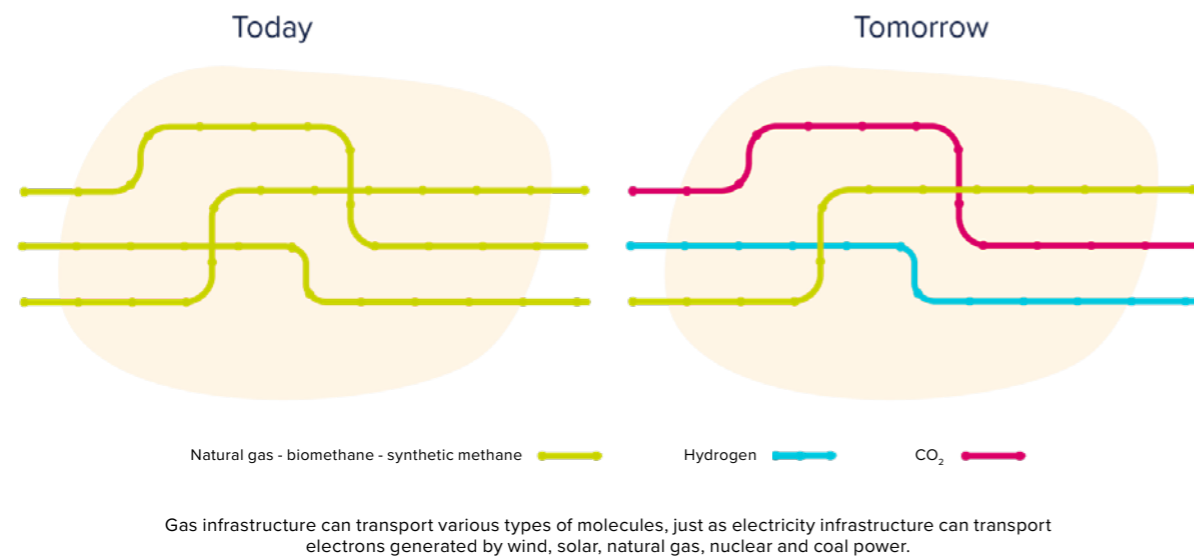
Today

Tomorrow

Natural gas - biomethane - synthetic methane

Hydrogen

$CO_2$

Gas infrastructure can transport various types of molecules, just as electricity infrastructure can transport electrons generated by wind, solar, natural gas, nuclear and coal power.